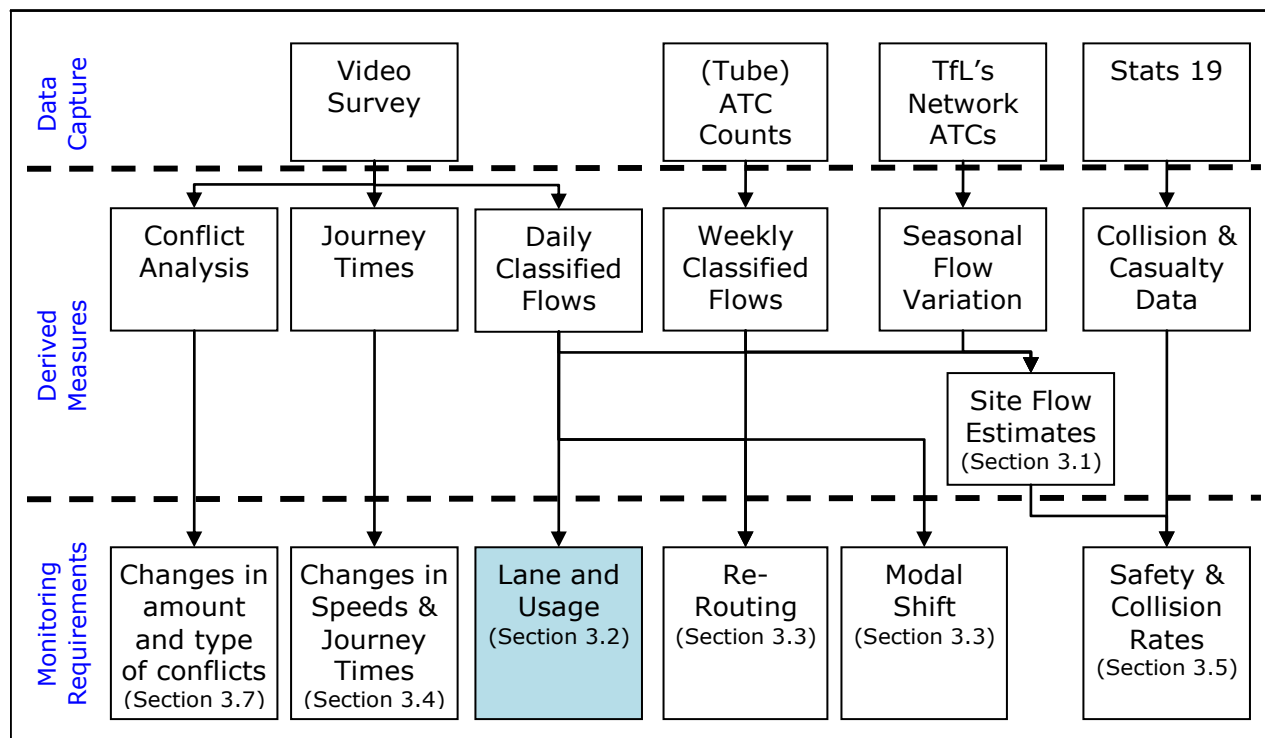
Data Capture

Video Survey

(Tube) ATC Counts

TfL's Network ATCs

Stats 19

Derived Measures

Conflict Analysis

Journey Times

Daily Classified Flows

Weekly Classified Flows

Seasonal Flow Variation

Collision & Casualty Data

Site Flow Estimates (Section 3.1)

Monitoring Requirements

Changes in amount and type of conflicts (Section 3.7)

Changes in Speeds & Journey Times (Section 3.4)

Lane and Usage (Section 3.2)

Re-Routing (Section 3.3)

Modal Shift (Section 3.3)

Safety & Collision Rates (Section 3.5)